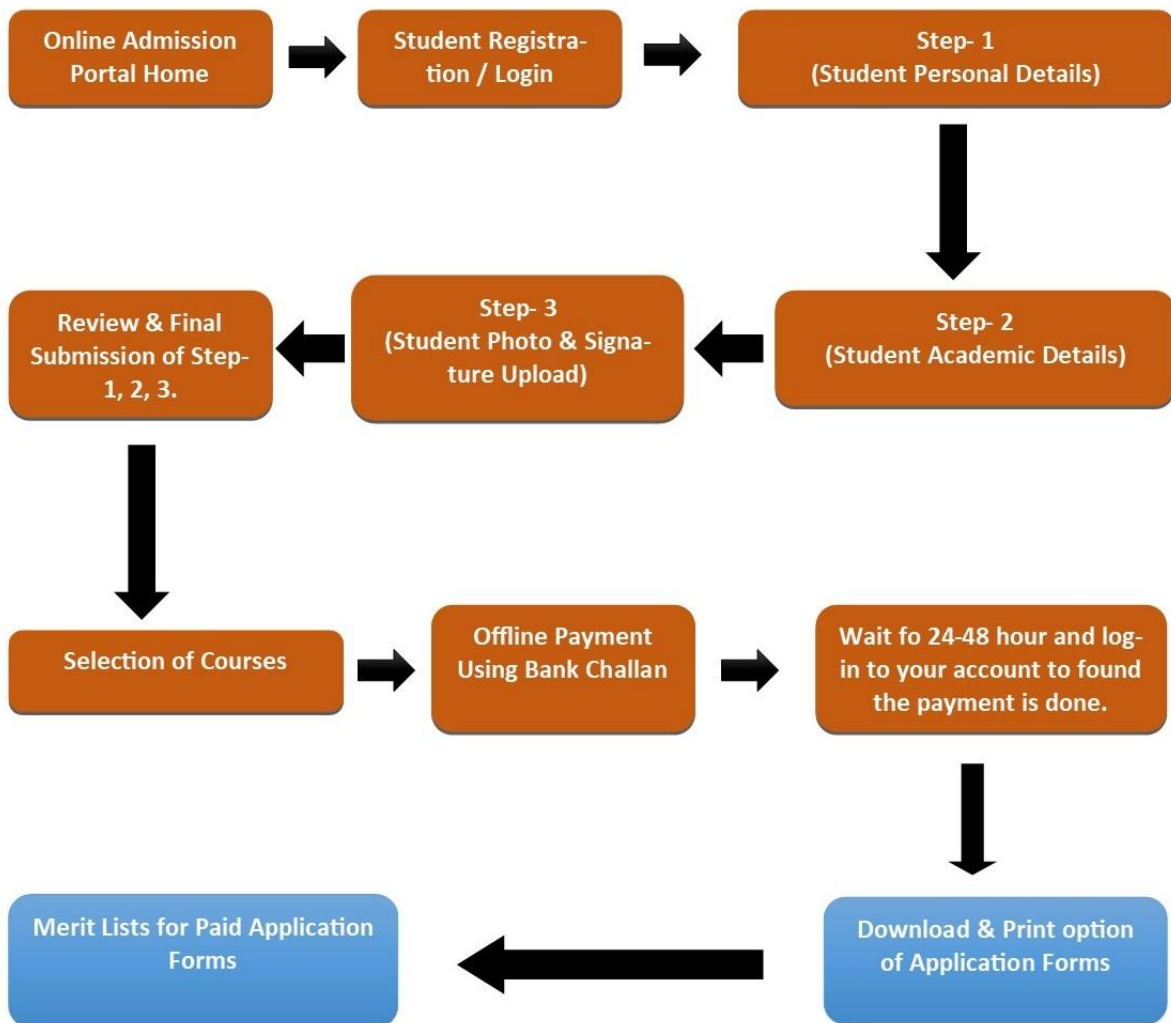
Online Admission Portal Home

Student Registration / Login

Step- 1 (Student Personal Details)

Step- 2 (Student Academic Details)

Step- 3 (Student Photo & Signature Upload)

Review & Final Submission of Step- 1, 2, 3.

Selection of Courses

Offline Payment Using Bank Challan

Wait fo 24-48 hour and log-in to your account to found the payment is done.

Download & Print option of Application Forms

Merit Lists for Paid Application Forms